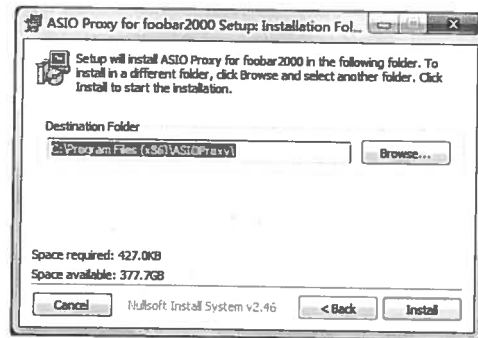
ASIO Proxy for foobar2000 Setup: Installation Fol...

Setup will install ASIO Proxy for foobar2000 in the following folder. To install in a different folder, click Browse and select another folder. Click Install to start the installation.

Destination Folder

C:\Program Files (x86)\ASIOProxy\

Browse...

Space required: 427.0KB
Space available: 377.7GB

Cancel

Nullsoft Install System v2.46

< Back

Install